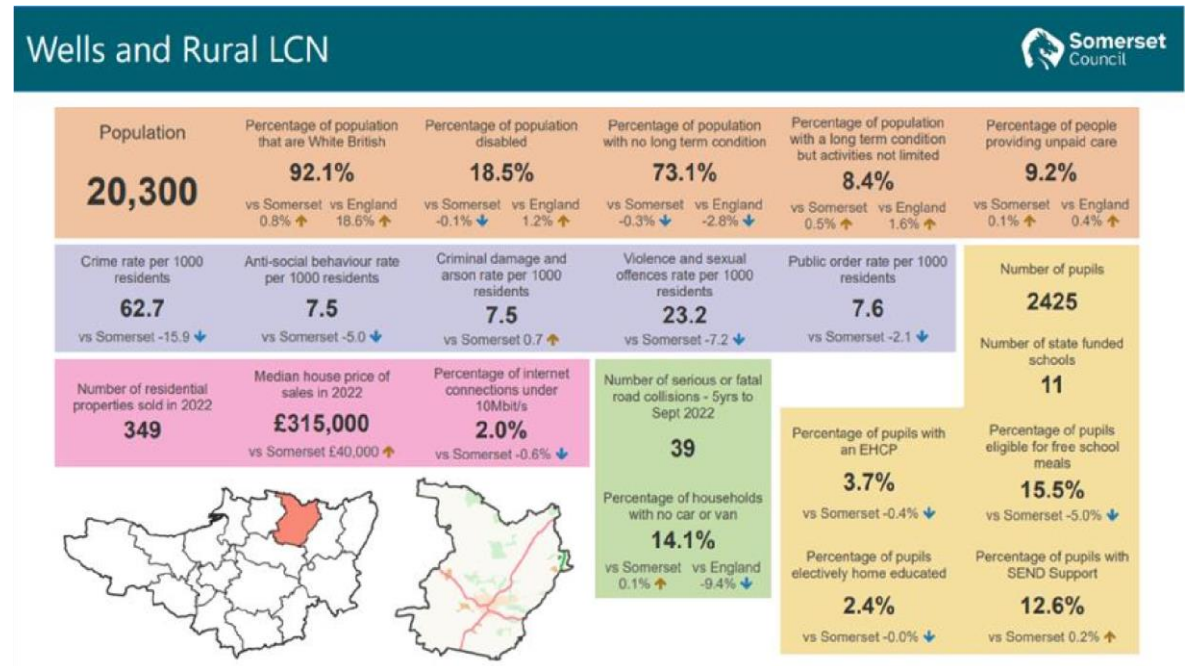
Wells and Rural LCN

Somerset Council

Population

20,300

Percentage of population that are White British

92.1%

vs Somerset 0.8% vs England 18.6%

Percentage of population disabled

18.5%

vs Somerset -0.1% vs England 1.2%

Percentage of population with no long term condition

73.1%

vs Somerset -0.3% vs England -2.8%

Percentage of population with a long term condition but activities not limited

8.4%

vs Somerset 0.5% vs England 1.6%

Percentage of people providing unpaid care

9.2%

vs Somerset 0.1% vs England 0.4%

Crime rate per 1000 residents

62.7

vs Somerset -15.9

Anti-social behaviour rate per 1000 residents

7.5

vs Somerset -5.0

Criminal damage and arson rate per 1000 residents

7.5

vs Somerset 0.7

Violence and sexual offences rate per 1000 residents

23.2

vs Somerset -7.2

Public order rate per 1000 residents

7.6

vs Somerset -2.1

Number of pupils

2425

Number of state funded schools

11

Number of residential properties sold in 2022

349

Median house price of sales in 2022

£315,000

vs Somerset £40,000

Percentage of internet connections under 10Mbit/s

2.0%

vs Somerset -0.6%

Number of serious or fatal road collisions - 5yrs to Sept 2022

39

Percentage of households with no car or van

14.1%

vs Somerset 0.1% vs England -9.4%

Percentage of pupils with an EHCP

3.7%

vs Somerset -0.4%

Percentage of pupils eligible for free school meals

15.5%

vs Somerset -5.0%

Percentage of pupils electively home educated

2.4%

vs Somerset -0.0%

Percentage of pupils with SEND Support

12.6%

vs Somerset 0.2%